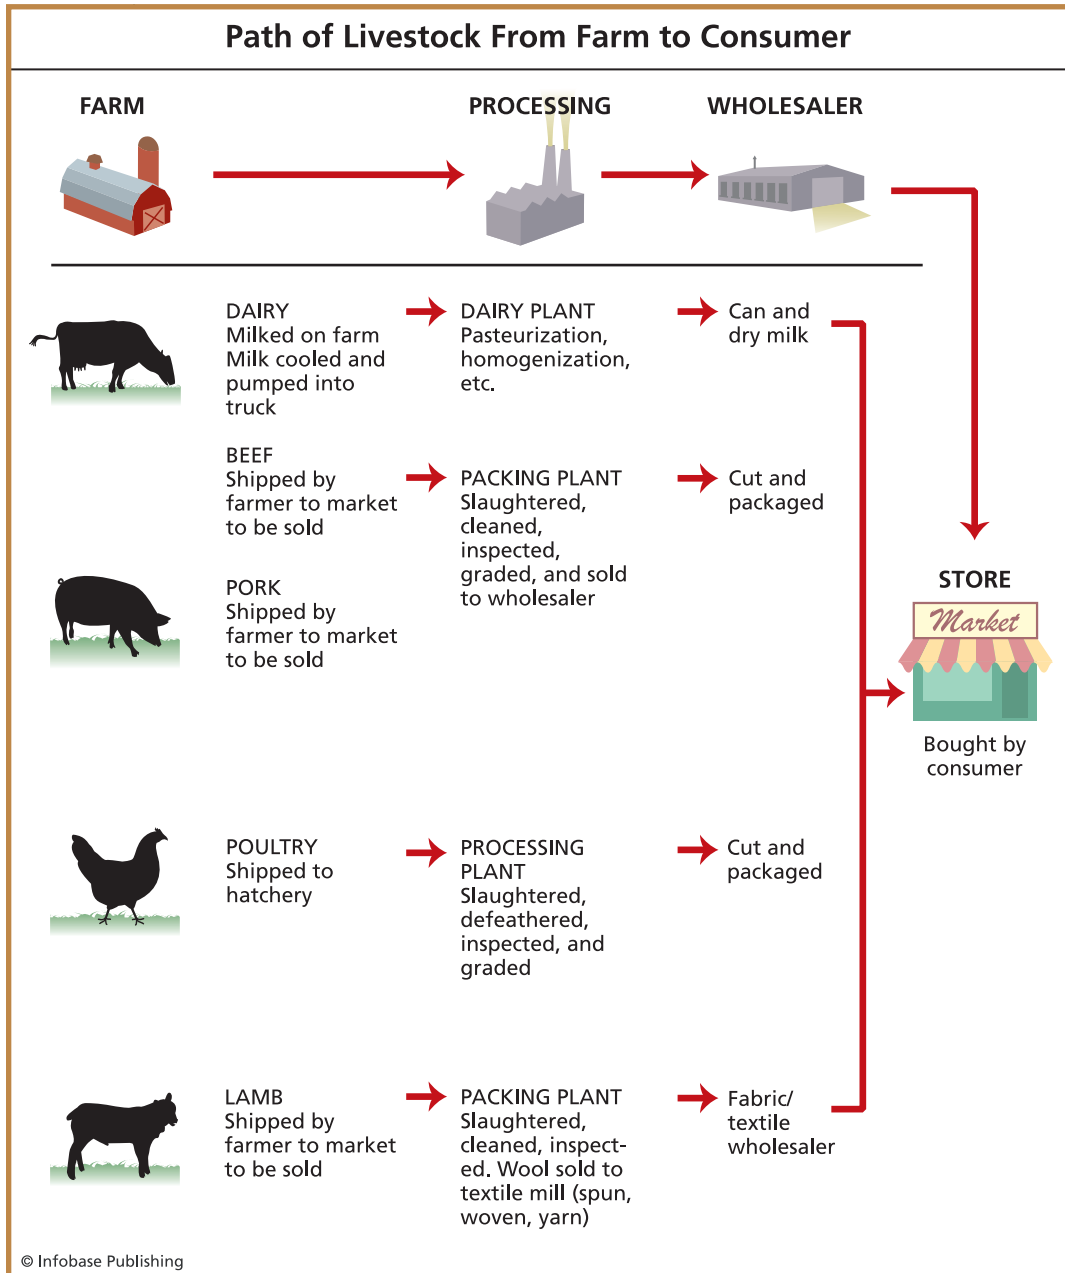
Path of Livestock From Farm to Consumer

FARM

PROCESSING

WHOLESALER

DAIRY
Milked on farm
Milk cooled and pumped into truck

DAIRY PLANT
Pasteurization, homogenization, etc.

Can and dry milk

BEEF
Shipped by farmer to market to be sold

PACKING PLANT
Slaughtered, cleaned, inspected, graded, and sold to wholesaler

Cut and packaged

PORK
Shipped by farmer to market to be sold

STORE

Market

Bought by consumer

POULTRY
Shipped to hatchery

PROCESSING PLANT
Slaughtered, defeathered, inspected, and graded

Cut and packaged

LAMB
Shipped by farmer to market to be sold

PACKING PLANT
Slaughtered, cleaned, inspected. Wool sold to textile mill (spun, woven, yarn)

Fabric/ textile wholesaler

© Infobase Publishing